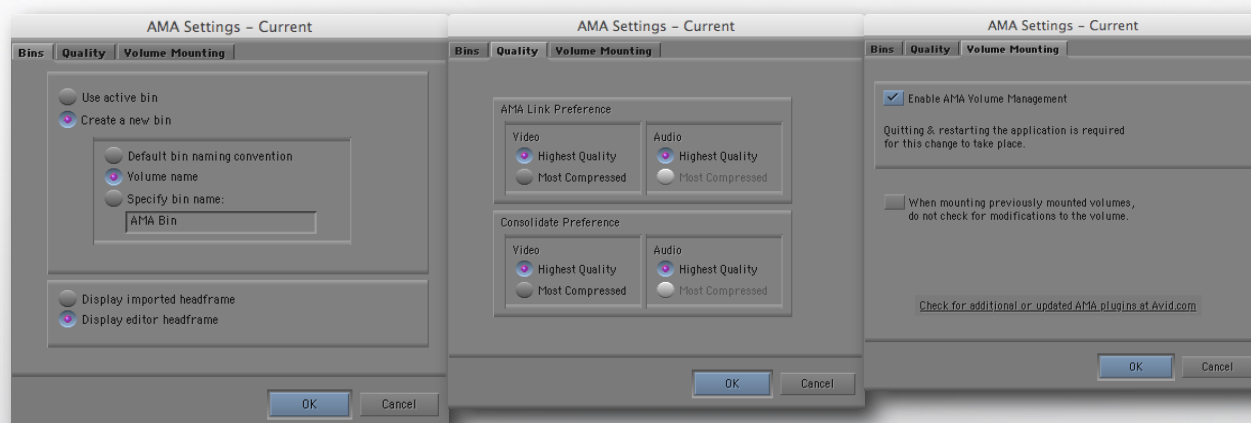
AMA Settings - Current

Bins | Quality | Volume Mounting

Use active bin
Create a new bin

Default bin naming convention
Volume name
Specify bin name:
AMA Bin

Display imported headframe
Display editor headframe

OK
Cancel

AMA Settings - Current

Bins | Quality | Volume Mounting

AMA Link Preference

Video
Highest Quality
Most Compressed

Audio
Highest Quality
Most Compressed

Consolidate Preference

Video
Highest Quality
Most Compressed

Audio
Highest Quality
Most Compressed

OK
Cancel

AMA Settings - Current

Bins | Quality | Volume Mounting

Enable AMA Volume Management

Quitting & restarting the application is required for this change to take place.

When mounting previously mounted volumes, do not check for modifications to the volume.

Check for additional or updated AMA plugins at Avid.com

OK
Cancel